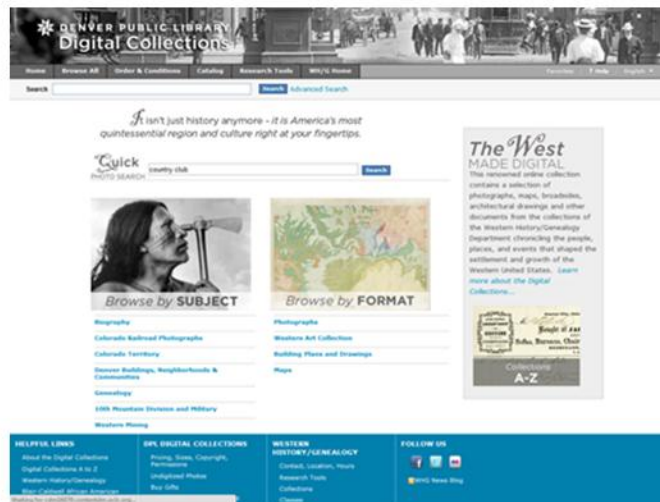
DENVER PUBLIC LIBRARY
Digital Collections

Home | Browse All | Order & Conditions | Catalog | Research Tools | WH/G Home

Favorites | ? Help | English

Search [Search] Advanced Search

It isn't just history anymore - it is America's most quintessential region and culture right at your fingertips.

Quick PHOTO SEARCH country club [Search]

Browse by SUBJECT

Biography
Colorado Railroad Photographs
Colorado Territory
Denver Buildings, Neighborhoods & Communities
Genealogy
10th Mountain Division and Military
Western Mining

Browse by FORMAT

Photographs
Western Art Collection
Building Plans and Drawings
Maps

The West MADE DIGITAL
This renowned online collection contains a selection of photographs, maps, broadsides, architectural drawings and other documents from the collections of the Western History/Genealogy Department chronicling the people, places, and events that shaped the settlement and growth of the Western United States. Learn more about the Digital Collections...

Collections A-Z

HELPFUL LINKS
About the Digital Collections
Digital Collections A to Z
Western History/Genealogy
Blair-Caldwell African American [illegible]

DPL DIGITAL COLLECTIONS
Pricing, Sizes, Copyright, Permissions
Unclipped Photos
Buy Gifts

WESTERN HISTORY/GENEALOGY
Contact, Location, Hours
Research Tools
Collections
Classes

FOLLOW US
WHG News Blog